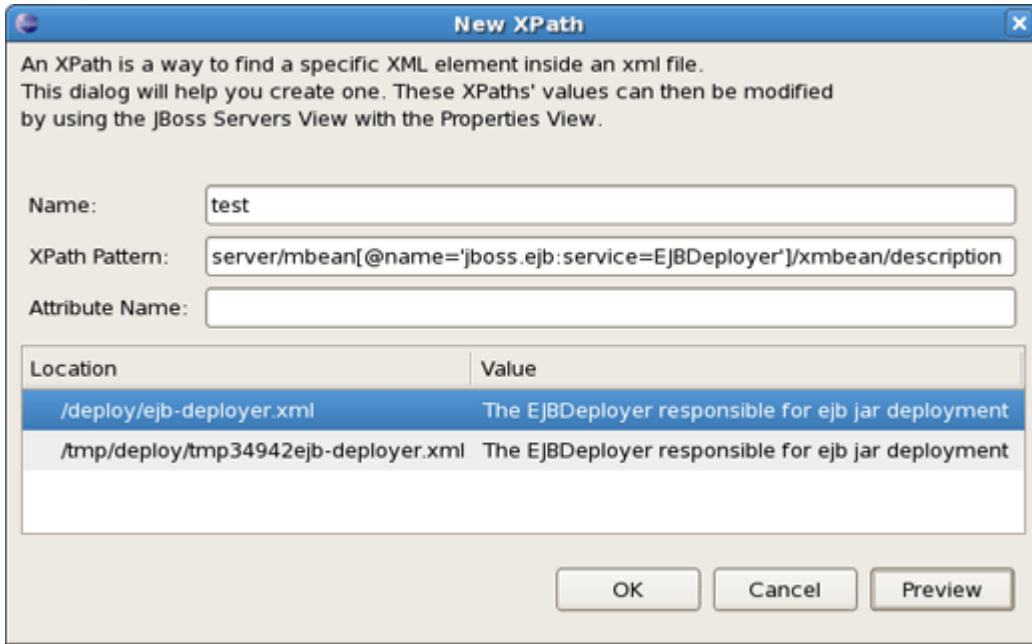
New XPath

An XPath is a way to find a specific XML element inside an xml file.
This dialog will help you create one. These XPaths' values can then be modified by using the JBoss Servers View with the Properties View.

Name: test

XPath Pattern: server/mbean[@name='jboss.ejb:service=EJBDeployer']/xmbean/description

Attribute Name:

| Location | Value |
|---|---|
| /deploy/ejb-deployer.xml | The EJBDeployer responsible for ejb jar deployment |
| /tmp/deploy/tmp34942ejb-deployer.xml | The EJBDeployer responsible for ejb jar deployment |

OK Cancel Preview